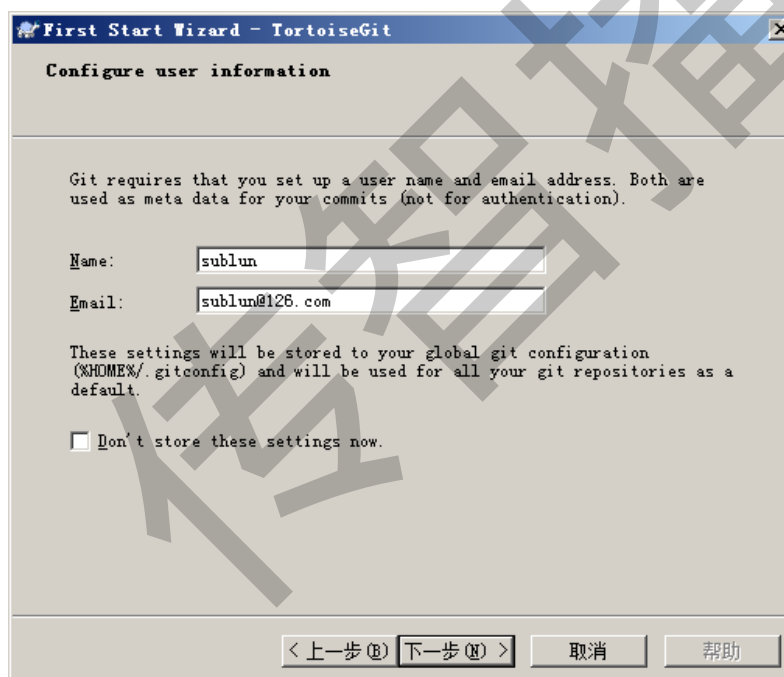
First Start Wizard - TortoiseGit

Configure user information

Git requires that you set up a user name and email address. Both are used as meta data for your commits (not for authentication).

Name: sublun

Email: sublun@126.com

These settings will be stored to your global git configuration (%HOME%/.gitconfig) and will be used for all your git repositories as a default.

Don't store these settings now.

< 上一步(B) 下一步(N) > 取消 帮助

传智播